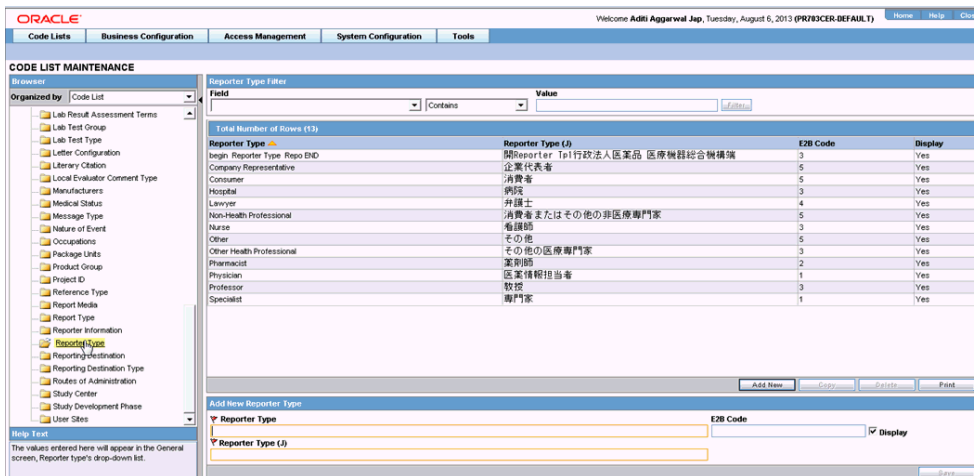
ORACLE

Welcome Aditi Aggarwal Jap, Tuesday, August 6, 2013 (PR703CER-DEFAULT)

Home Help Clo

Code Lists | Business Configuration | Access Management | System Configuration | Tools

CODE LIST MAINTENANCE

Browser

Organized by Code List

Lab Result Assessment Terms
Lab Test Group
Lab Test Type
Letter Configuration
Literary Citation
Local Evaluator Comment Type
Manufacturers
Medical Status
Message Type
Nature of Event
Occupations
Package Units
Product Group
Project ID
Reference Type
Report Media
Report Type
Reporter Information
Reporter Type
Reporting Destination
Reporting Destination Type
Routes of Administration
Study Center
Study Development Phase
User Sites

Help Text

The values entered here will appear in the General screen, Reporter type's drop-down list.

Reporter Type Filter

Field

Contains

Value

Filter

Total Number of Rows (13)

| Reporter Type | Reporter Type (J) | E2B Code | Display |
|---|---|---|---|
| begin Reporter Type Repo END | 開Reporter Tp1行政法人医薬品 医療機器総合機構端 | 3 | Yes |
| Company Representative | 企業代表者 | 5 | Yes |
| Consumer | 消費者 | 5 | Yes |
| Hospital | 病院 | 3 | Yes |
| Lawyer | 弁護士 | 4 | Yes |
| Non-Health Professional | 消費者またはその他の非医療専門家 | 5 | Yes |
| Nurse | 看護師 | 3 | Yes |
| Other | その他 | 5 | Yes |
| Other Health Professional | その他の医療専門家 | 3 | Yes |
| Pharmacist | 薬剤師 | 2 | Yes |
| Physician | 医薬情報担当者 | 1 | Yes |
| Professor | 教授 | 3 | Yes |
| Specialist | 専門家 | 1 | Yes |

Add New | Copy | Delete | Print

Add New Reporter Type

Reporter Type

E2B Code

Display

Reporter Type (J)

Save